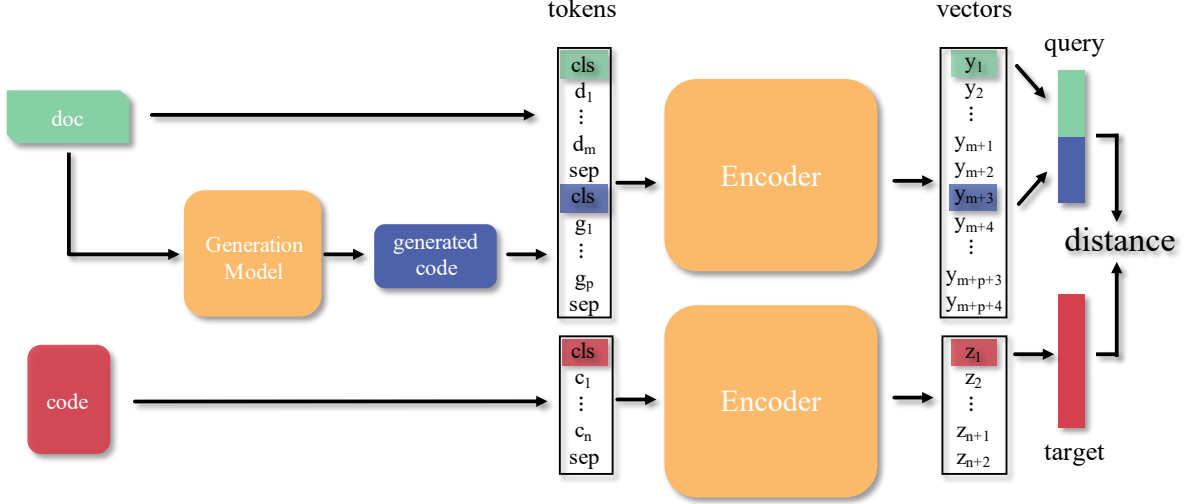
tokens

vectors

query

doc

cls
$d_1$
⋮
$d_m$
sep
cls
$g_1$
⋮
$g_p$
sep

Encoder

$y_1$
$y_2$
⋮
$y_{m+1}$
$y_{m+2}$
$y_{m+3}$
$y_{m+4}$
⋮
$y_{m+p+3}$
$y_{m+p+4}$

Generation Model

generated code

distance

code

cls
$c_1$
⋮
$c_n$
sep

Encoder

$z_1$
$z_2$
⋮
$z_{n+1}$
$z_{n+2}$

target